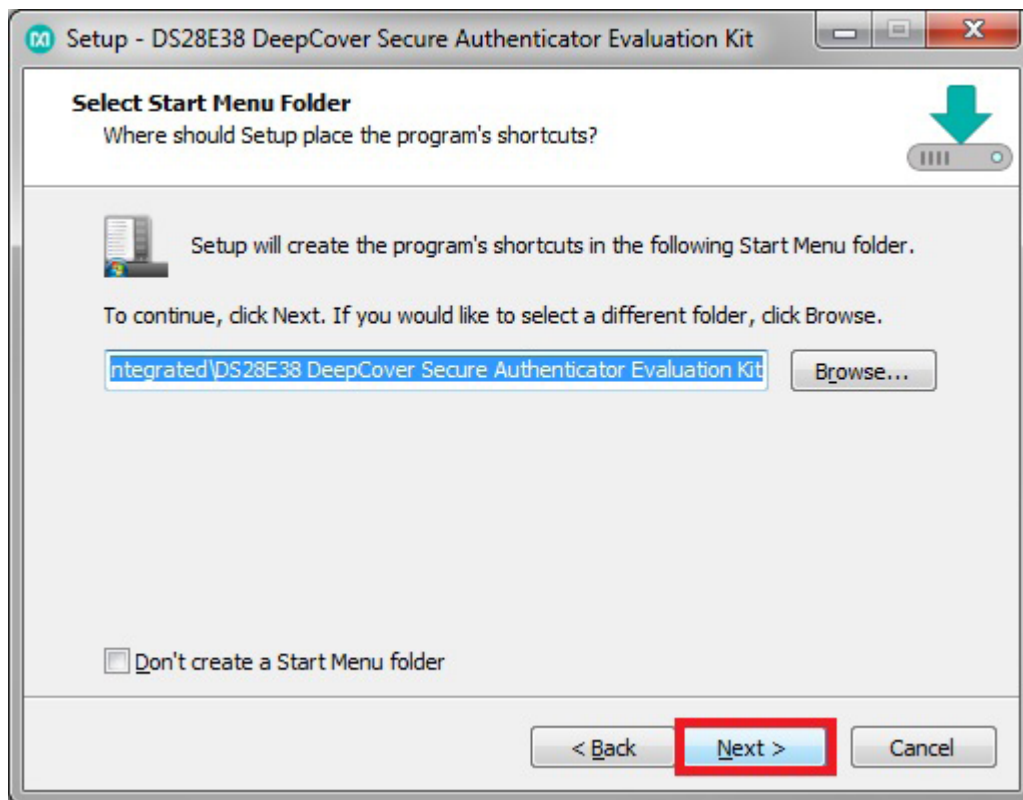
Setup - DS28E38 DeepCover Secure Authenticator Evaluation Kit

Select Start Menu Folder
Where should Setup place the program's shortcuts?

Setup will create the program's shortcuts in the following Start Menu folder.

To continue, click Next. If you would like to select a different folder, click Browse.

ntegrated\DS28E38 DeepCover Secure Authenticator Evaluation Kit

Browse...

Don't create a Start Menu folder

< Back

Next >

Cancel